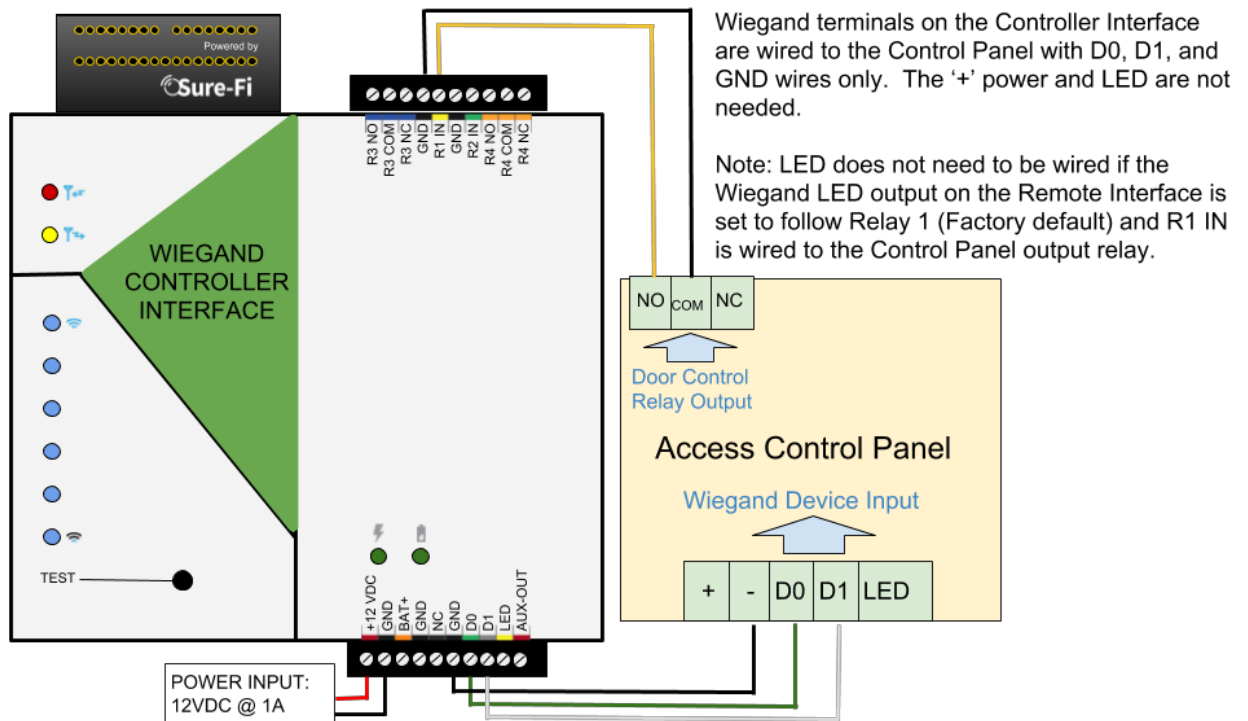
Powered by
Sure-Fi

WIEGAND CONTROLLER INTERFACE

TEST

R3 NO
R3 COM
R3 NC
GND
R1 IN
GND
R2 IN
R4 NO
R4 COM
R4 NC

+12 VDC
GND
BAT+
GND
NC
GND
D0
D1
LED
AUX-OUT

POWER INPUT:
12VDC @ 1A

Wiegand terminals on the Controller Interface are wired to the Control Panel with D0, D1, and GND wires only. The '+' power and LED are not needed.

Note: LED does not need to be wired if the Wiegand LED output on the Remote Interface is set to follow Relay 1 (Factory default) and R1 IN is wired to the Control Panel output relay.

| NO | COM | NC |
|---|---|---|

Door Control Relay Output

Access Control Panel

Wiegand Device Input

| + | - | D0 | D1 | LED |
|---|---|---|---|---|